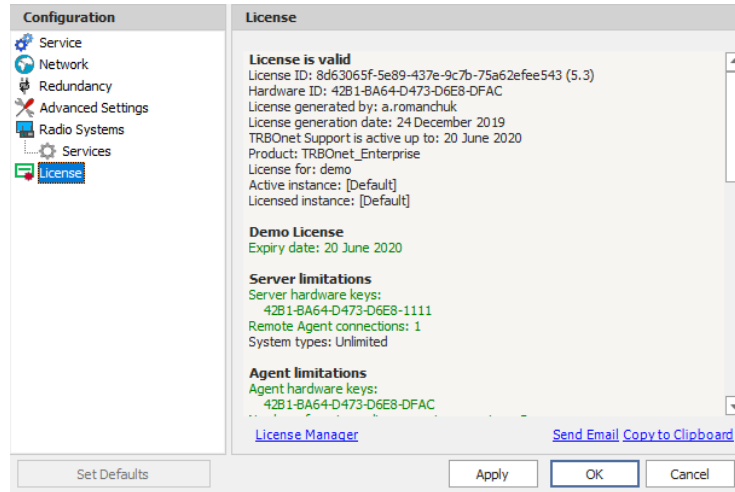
Configuration
Service
Network
Redundancy
Advanced Settings
Radio Systems
Services
License

License

License is valid
License ID: 8d63065f-5e89-437e-9c7b-75a62efee543 (5.3)
Hardware ID: 42B1-BA64-D473-D6E8-DFAC
License generated by: a.romanchuk
License generation date: 24 December 2019
TRBOnet Support is active up to: 20 June 2020
Product: TRBOnet_Enterprise
License for: demo
Active instance: [Default]
Licensed instance: [Default]

Demo License
Expiry date: 20 June 2020

Server limitations
Server hardware keys:
42B1-BA64-D473-D6E8-1111
Remote Agent connections: 1
System types: Unlimited

Agent limitations
Agent hardware keys:
42B1-BA64-D473-D6E8-DFAC
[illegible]

License Manager
Send Email Copy to Clipboard

Set Defaults
Apply
OK
Cancel